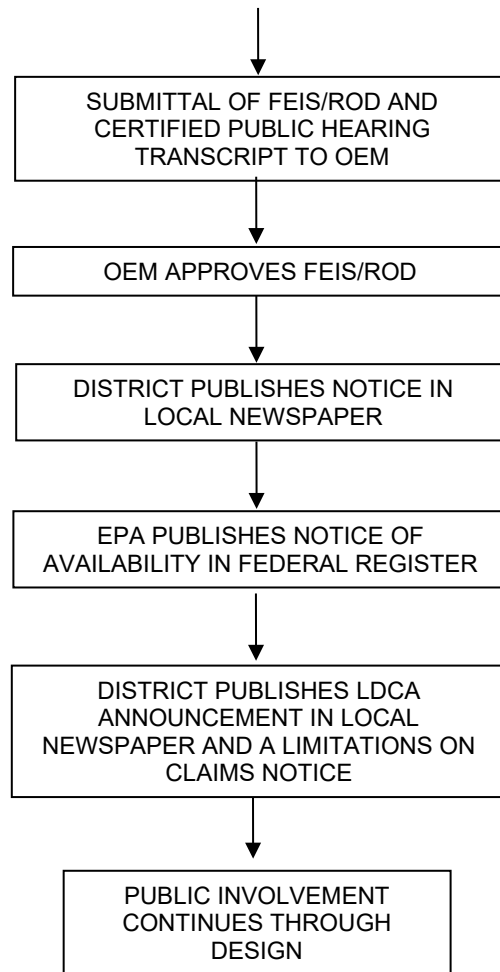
SUBMITTAL OF FEIS/ROD AND CERTIFIED PUBLIC HEARING TRANSCRIPT TO OEM

OEM APPROVES FEIS/ROD

DISTRICT PUBLISHES NOTICE IN LOCAL NEWSPAPER

EPA PUBLISHES NOTICE OF AVAILABILITY IN FEDERAL REGISTER

DISTRICT PUBLISHES LDCA ANNOUNCEMENT IN LOCAL NEWSPAPER AND A LIMITATIONS ON CLAIMS NOTICE

PUBLIC INVOLVEMENT CONTINUES THROUGH DESIGN